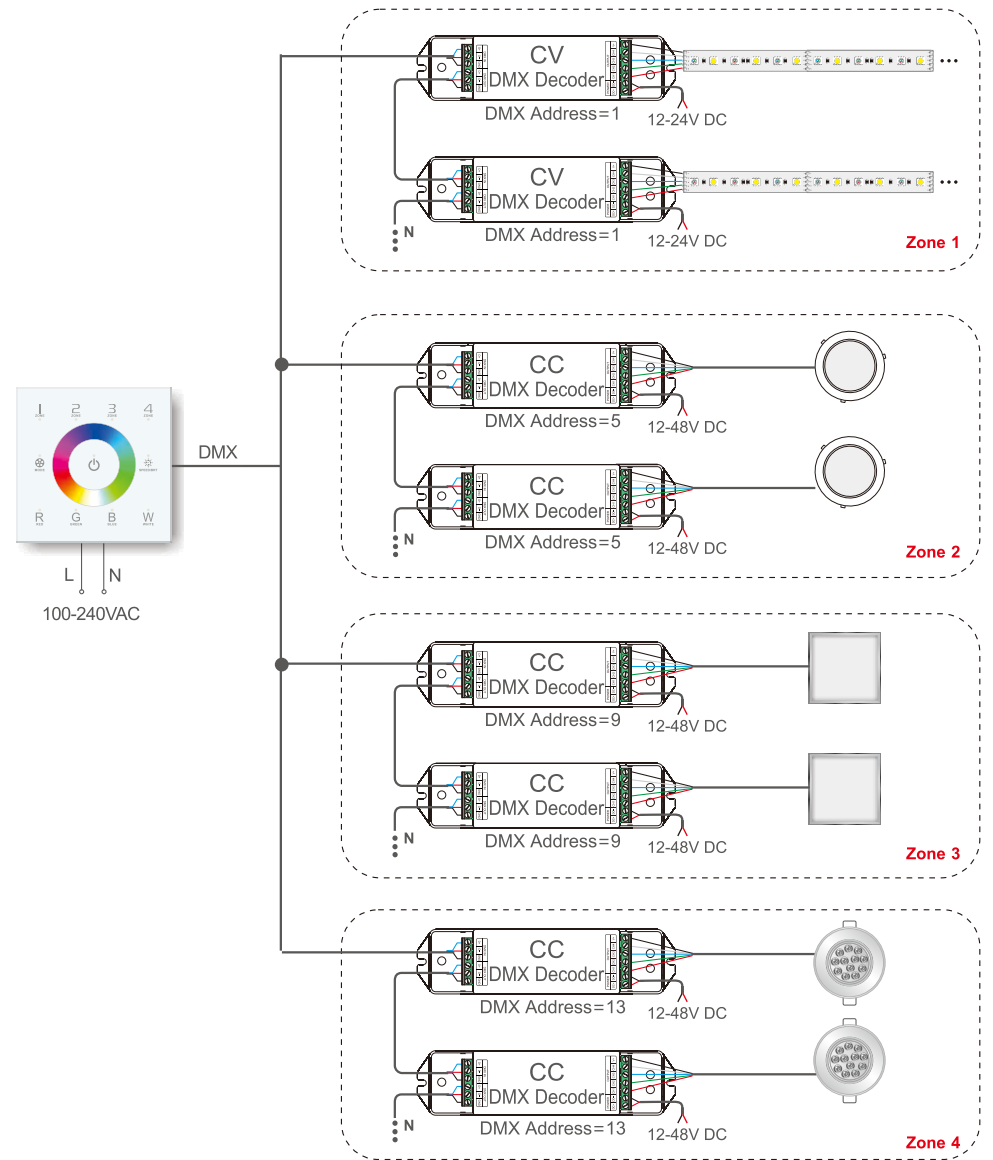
1 ZONE
2 ZONE
3 ZONE
4 ZONE
MODE
BRIGHTNESS
R RED
G GREEN
B BLUE
W WHITE

DMX

L N
100-240VAC

CV
DMX Decoder
DMX Address=1
12-24V DC

CV
DMX Decoder
DMX Address=1
12-24V DC
N
Zone 1

CC
DMX Decoder
DMX Address=5
12-48V DC

CC
DMX Decoder
DMX Address=5
12-48V DC
N
Zone 2

CC
DMX Decoder
DMX Address=9
12-48V DC

CC
DMX Decoder
DMX Address=9
12-48V DC
N
Zone 3

CC
DMX Decoder
DMX Address=13
12-48V DC

CC
DMX Decoder
DMX Address=13
12-48V DC
N
Zone 4